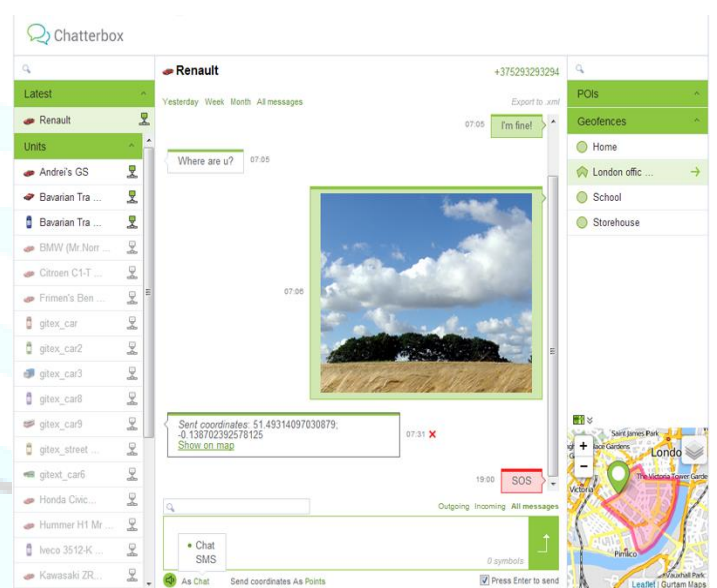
Chatterbox

Latest
Renault
Units
Andrei's GS
Bavarian Tra ...
Bavarian Tra ...
BMW (Mr.Norr ...
Citroen C1-T ...
Frimen's Ben ...
gitex_car
gitex_car2
gitex_car3
gitex_car8
gitex_car9
gitex_street ...
gitext_car6
Honda Civic...
Hummer H1 Mr ...
Iveco 3512-K ...
Kawasaki ZR...

Renault
+375293293294
Yesterday Week Month All messages
Export to .xml
07:05 I'm fine!
Where are u? 07:05
07:06
Sent coordinates: 51.49314097030879; -0.138702392578125
Show on map
07:31 ×
19:00 SOS
Outgoing Incoming All messages
• Chat
SMS
0 symbols
As Chat Send coordinates As Points
Press Enter to send

POIs
Geofences
Home
London offic ...
School
Storehouse

Saint James Park
Londo
The Victoria Tower Garde
Victoria
Pimlico
Vauxhall Park
Leaflet | Gurtam Maps